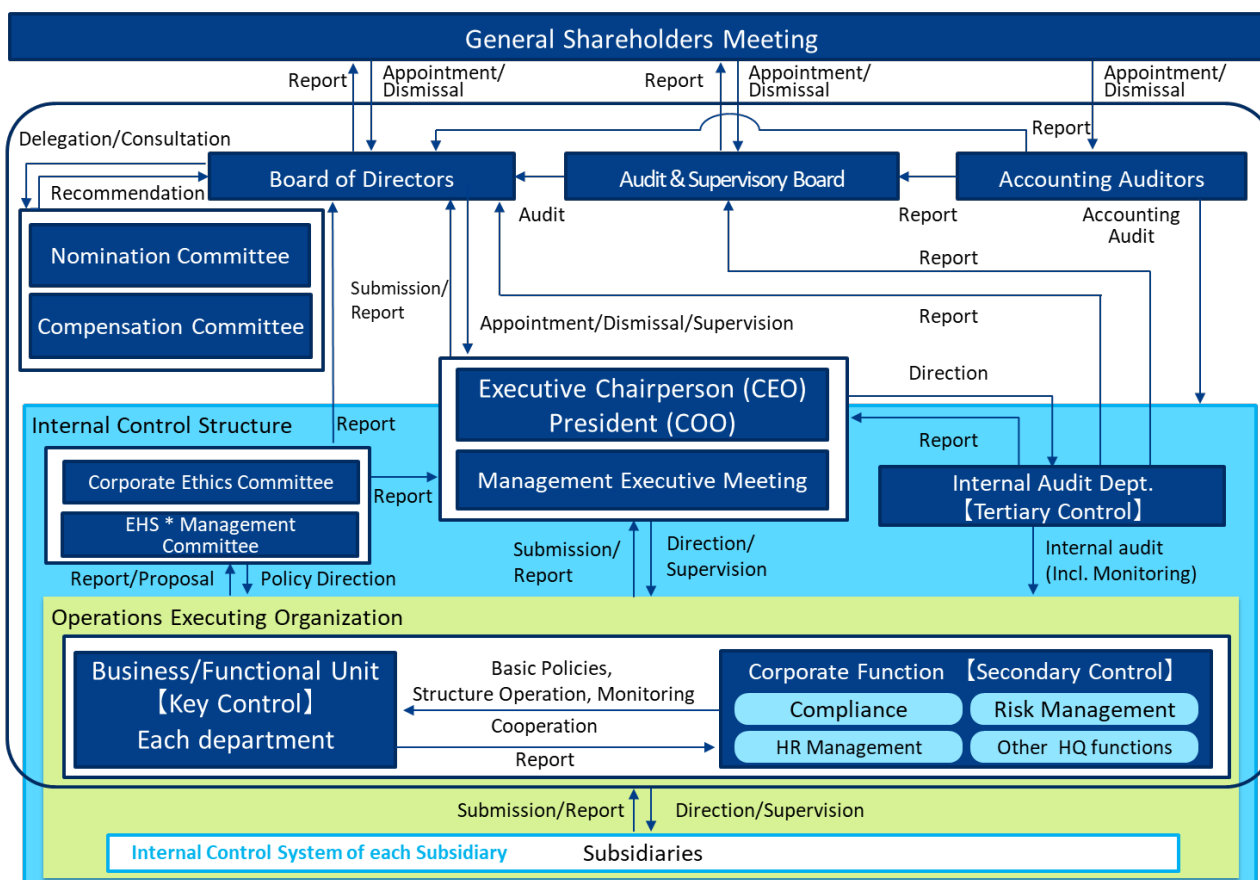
General Shareholders Meeting

Report
Appointment/ Dismissal
Report
Appointment/ Dismissal
Appointment/ Dismissal

Delegation/Consultation
Report
Recommendation
Board of Directors
Audit & Supervisory Board
Accounting Auditors
Audit
Report
Accounting Audit

Nomination Committee
Compensation Committee

Report
Submission/ Report
Report
Appointment/Dismissal/Supervision

Executive Chairperson (CEO) President (COO)
Direction
Management Executive Meeting
Report

Internal Control Structure
Report
Corporate Ethics Committee
Report
EHS * Management Committee
Internal Audit Dept. 【Tertiary Control】
Report/Proposal
Policy Direction
Submission/ Report
Direction/ Supervision
Internal audit (Incl. Monitoring)

Operations Executing Organization
Business/Functional Unit 【Key Control】 Each department
Basic Policies, Structure Operation, Monitoring
Cooperation
Report
Corporate Function 【Secondary Control】
Compliance
Risk Management
HR Management
Other HQ functions

Submission/Report
Direction/Supervision
Internal Control System of each Subsidiary
Subsidiaries